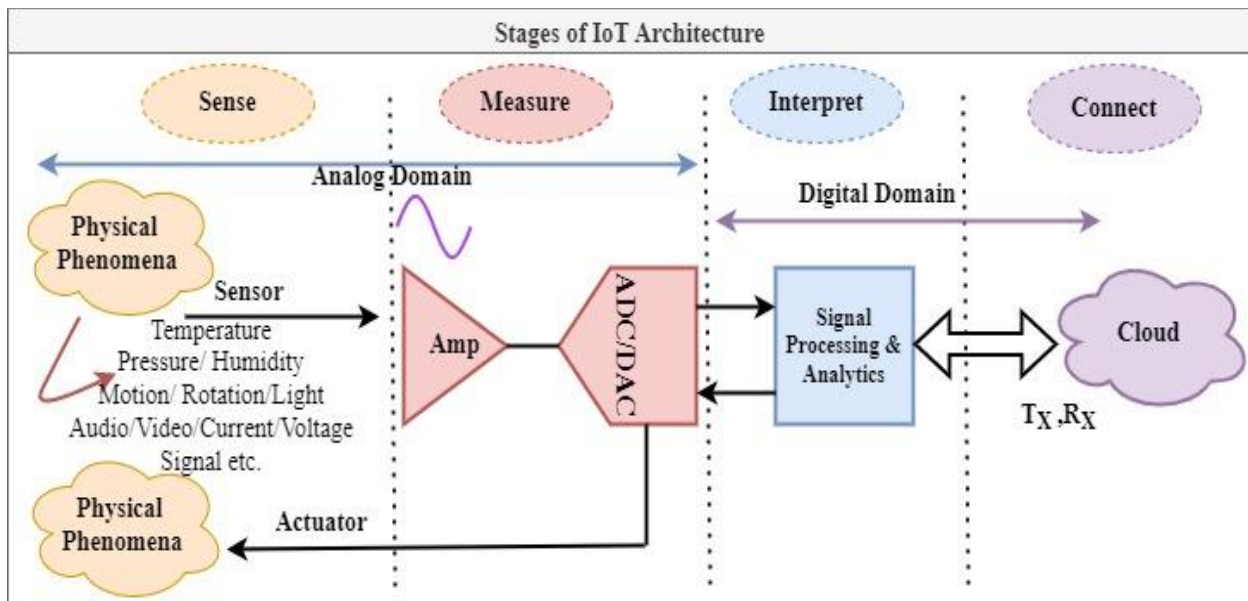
Stages of IoT Architecture

Sense

Measure

Interpret

Connect

Analog Domain

Digital Domain

Physical Phenomena

Sensor

Temperature
Pressure/ Humidity
Motion/ Rotation/Light
Audio/Video/Current/Voltage
Signal etc.

Amp

ADC/DAC

Signal Processing & Analytics

Cloud

$T_X$ ,$R_X$

Physical Phenomena

Actuator